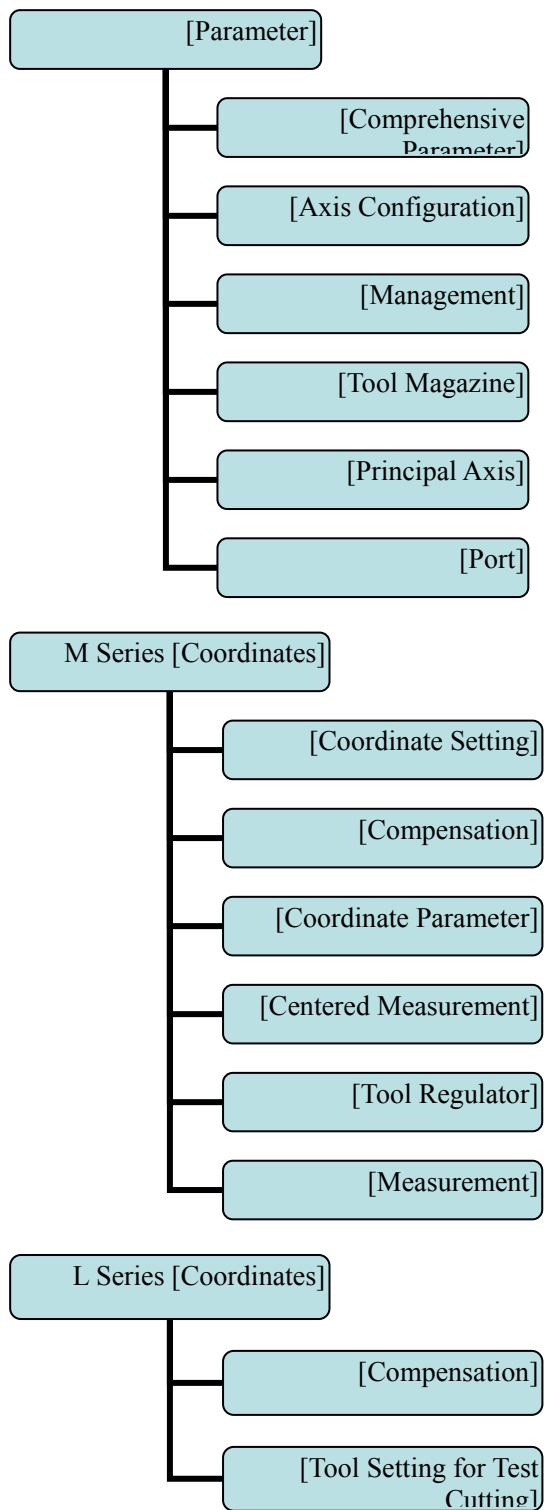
[Parameter]

[Comprehensive Parameter]

[Axis Configuration]

[Management]

[Tool Magazine]

[Principal Axis]

[Port]

M Series [Coordinates]

[Coordinate Setting]

[Compensation]

[Coordinate Parameter]

[Centered Measurement]

[Tool Regulator]

[Measurement]

L Series [Coordinates]

[Compensation]

[Tool Setting for Test Cutting]